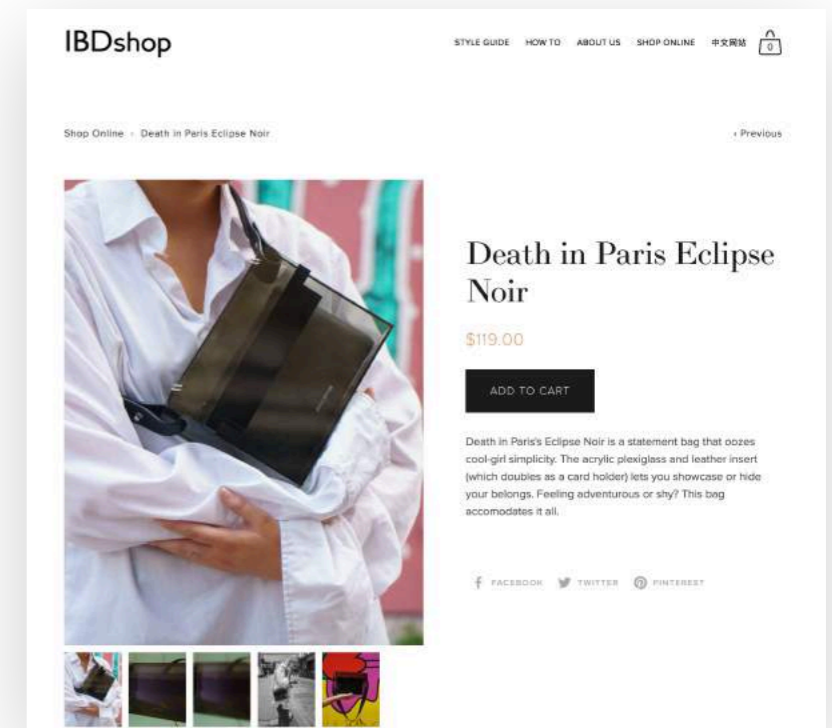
IBDshop

STYLE GUIDE HOW TO ABOUT US SHOP ONLINE 中文网站 0

Shop Online › Death in Paris Eclipse Noir

‹ Previous

Death in Paris Eclipse Noir

$119.00

ADD TO CART

Death in Paris's Eclipse Noir is a statement bag that oozes cool-girl simplicity. The acrylic plexiglass and leather insert (which doubles as a card holder) lets you showcase or hide your belongs. Feeling adventurous or shy? This bag accomodates it all.

FACEBOOK TWITTER PINTEREST